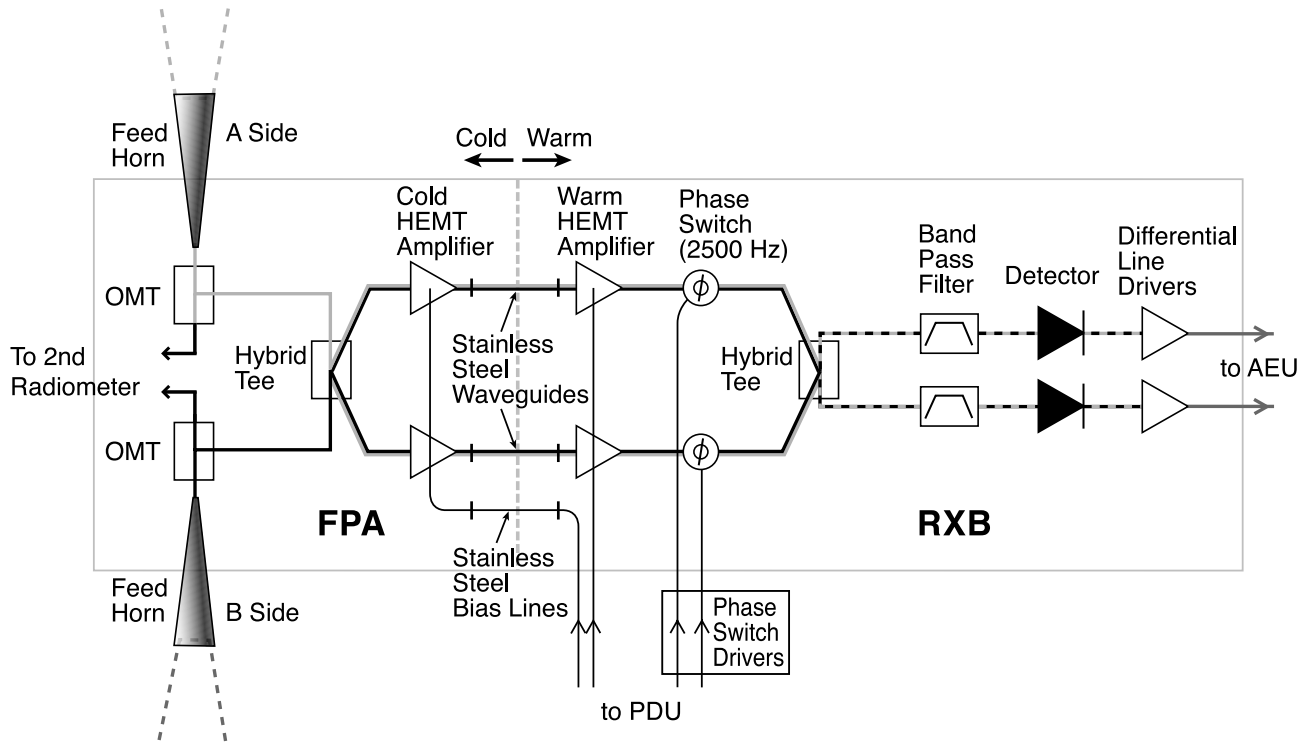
Feed Horn
A Side
Cold
Warm
Cold HEMT Amplifier
Warm HEMT Amplifier
Phase Switch (2500 Hz)
Band Pass Filter
Detector
Differential Line Drivers
OMT
To 2nd Radiometer
Hybrid Tee
Stainless Steel Waveguides
$\phi$
Hybrid Tee
to AEU
OMT
$\phi$
FPA
RXB
Feed Horn
B Side
Stainless Steel Bias Lines
Phase Switch Drivers
to PDU